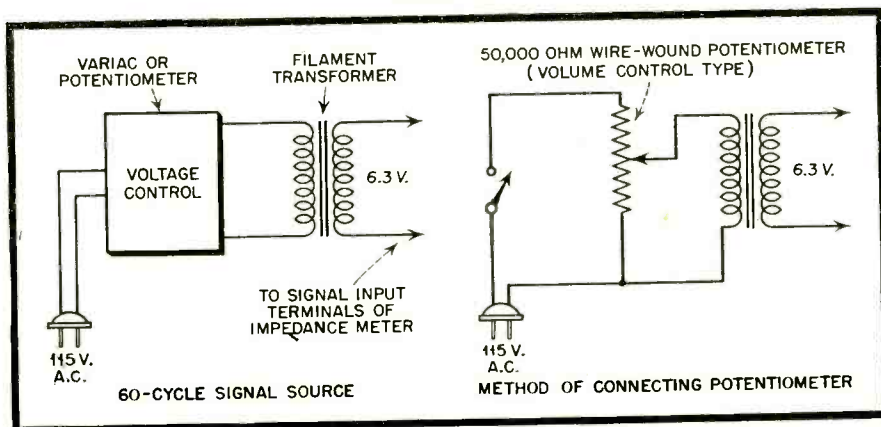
VARIAC OR POTENTIOMETER

FILAMENT TRANSFORMER

VOLTAGE CONTROL

6.3 V.

TO SIGNAL INPUT TERMINALS OF IMPEDANCE METER

115 V. A.C.

60-CYCLE SIGNAL SOURCE

50,000 OHM WIRE-WOUND POTENTIOMETER (VOLUME CONTROL TYPE)

6.3 V.

115 V. A.C.

METHOD OF CONNECTING POTENTIOMETER